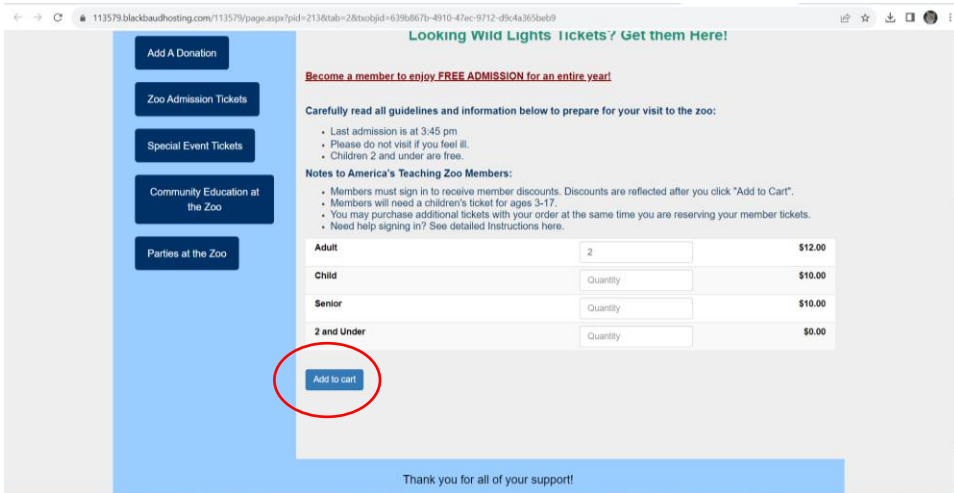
113579.blackbaudhosting.com/113579/page.aspx?pid=213&tab=2&txobjid=639b867b-4910-47ec-9712-d9c4a365beb9

Add A Donation

Zoo Admission Tickets

Special Event Tickets

Community Education at the Zoo

Parties at the Zoo

Looking Wild Lights Tickets? Get them Here!

Become a member to enjoy FREE ADMISSION for an entire year!

Carefully read all guidelines and information below to prepare for your visit to the zoo:

- Last admission is at 3:45 pm
- Please do not visit if you feel ill.
- Children 2 and under are free.

Notes to America's Teaching Zoo Members:

- Members must sign in to receive member discounts. Discounts are reflected after you click "Add to Cart".
- Members will need a children's ticket for ages 3-17.
- You may purchase additional tickets with your order at the same time you are reserving your member tickets.
- Need help signing in? See detailed Instructions here.

| Adult | 2 | $12.00 |
|---|---|---|
| Child | Quantity | $10.00 |
| Senior | Quantity | $10.00 |
| 2 and Under | Quantity | $0.00 |

Add to cart

Thank you for all of your support!